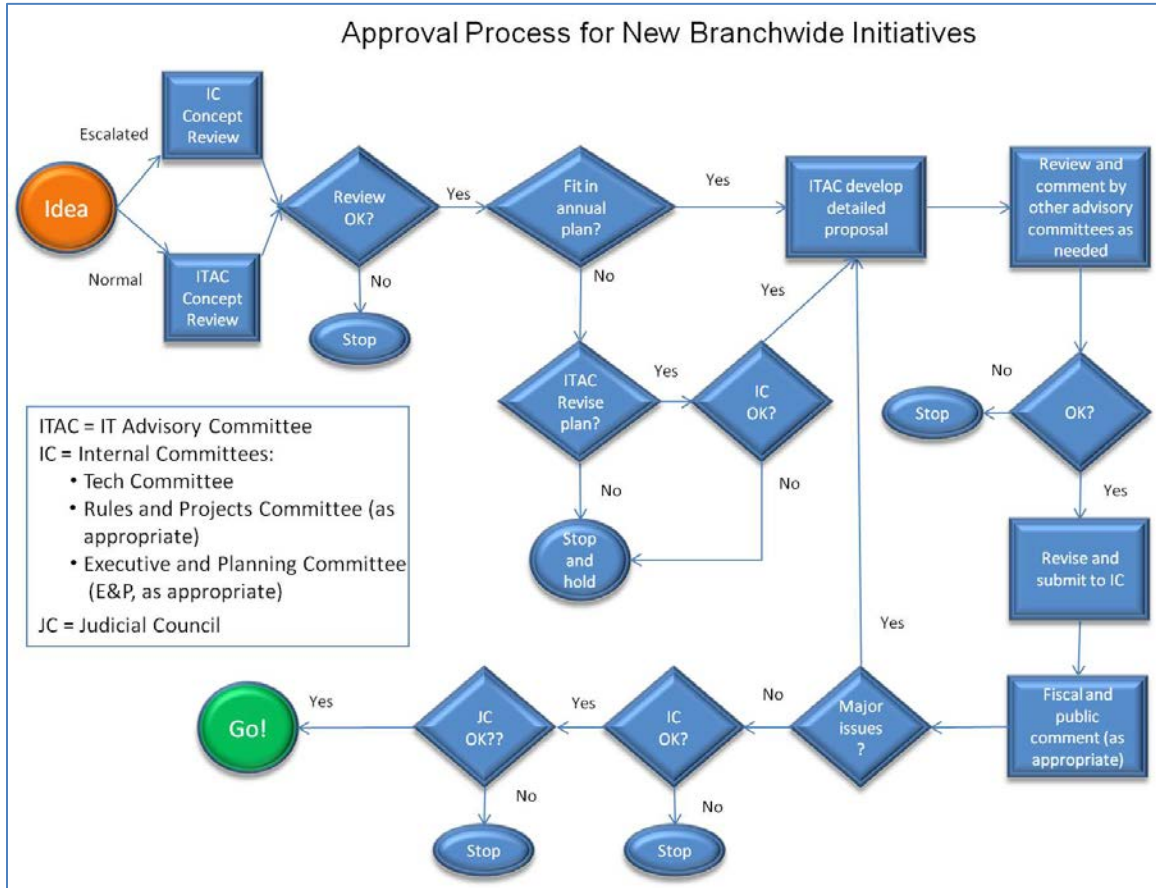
Approval Process for New Branchwide Initiatives

Idea

Escalated

IC Concept Review

Normal

ITAC Concept Review

Review OK?

No

Stop

Yes

Fit in annual plan?

No

ITAC Revise plan?

Yes

IC OK?

Yes

No

No

Stop and hold

Yes

ITAC develop detailed proposal

Review and comment by other advisory committees as needed

No

Stop

OK?

Yes

Revise and submit to IC

Fiscal and public comment (as appropriate)

Major issues ?

Yes

No

IC OK?

No

Stop

Yes

JC OK??

No

Stop

Yes

Go!

ITAC = IT Advisory Committee
IC = Internal Committees:
• Tech Committee
• Rules and Projects Committee (as appropriate)
• Executive and Planning Committee (E&P, as appropriate)
JC = Judicial Council